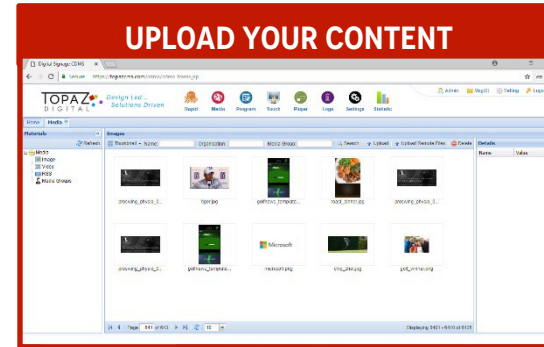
UPLOAD YOUR CONTENT

Digital Signage CDMS

Secure https://topazcms.com/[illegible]

TOPAZ DIGITAL

Design Led... Solutions Driven

Report Media Program Touch Player Logs Settings Statistic

Admin Msg(0) Setting Logout

Home Media

Materials

Refresh

Media
Image
Video
RSS
Media Groups

Images

Thumbnail Name: Organization: Media Group: Search Upload Upload Remote Files Delete

processing_photo_3... tiger.jpg golfnews_template... food_dinner.jpg processing_photo_3...

processing_photo_3... golfnews_template... microsoft.png sms_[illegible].jpg golf_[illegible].png

Microsoft

Page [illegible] of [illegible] 10

Displaying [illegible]

Details

Name Value